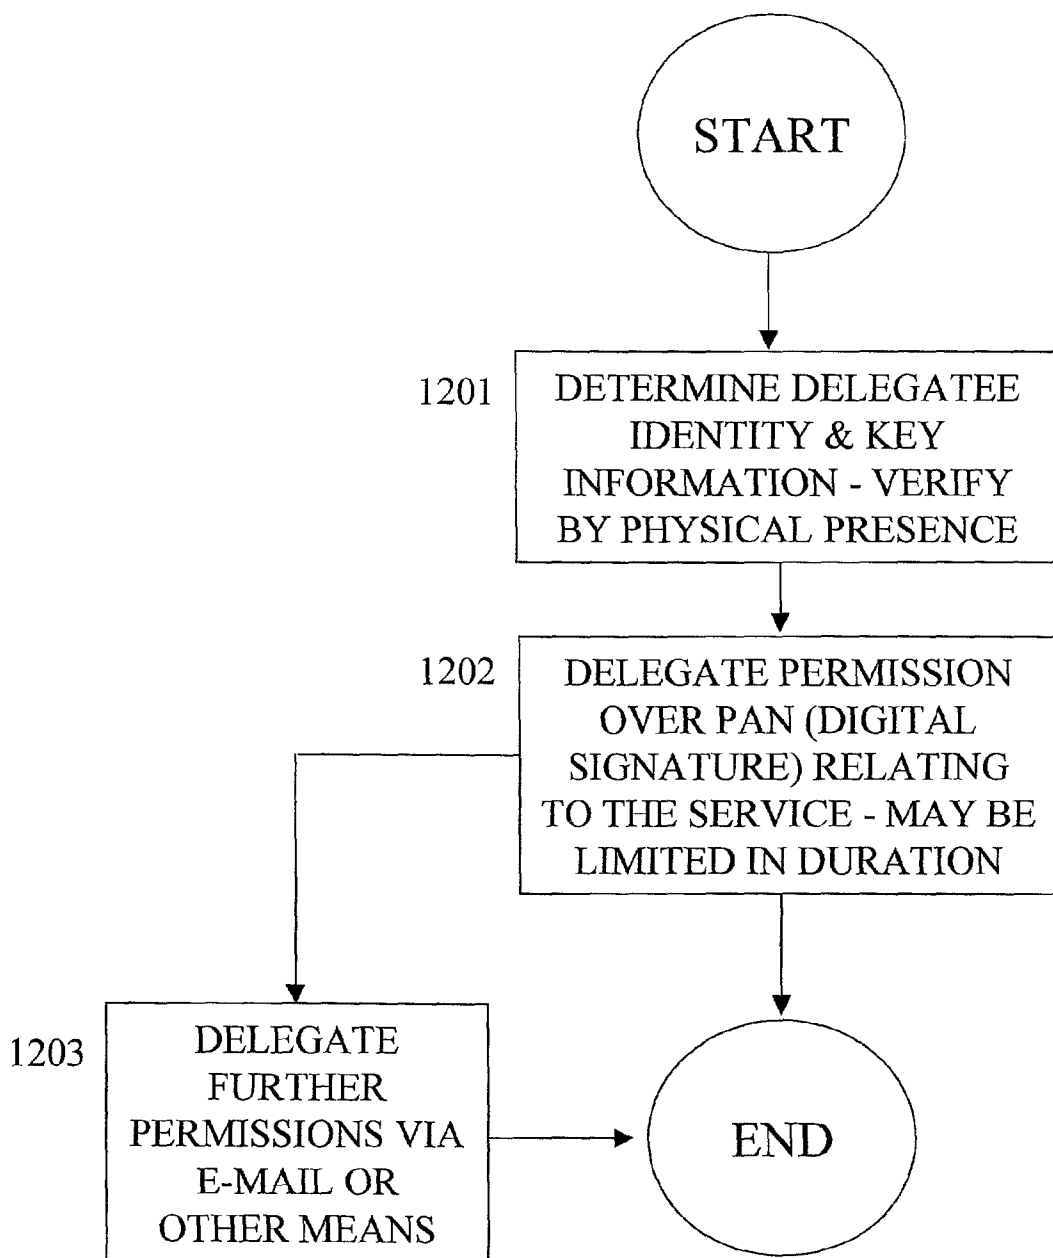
START

1201
DETERMINE DELEGATEE IDENTITY & KEY INFORMATION - VERIFY BY PHYSICAL PRESENCE

1202
DELEGATE PERMISSION OVER PAN (DIGITAL SIGNATURE) RELATING TO THE SERVICE - MAY BE LIMITED IN DURATION

1203
DELEGATE FURTHER PERMISSIONS VIA E-MAIL OR OTHER MEANS

END